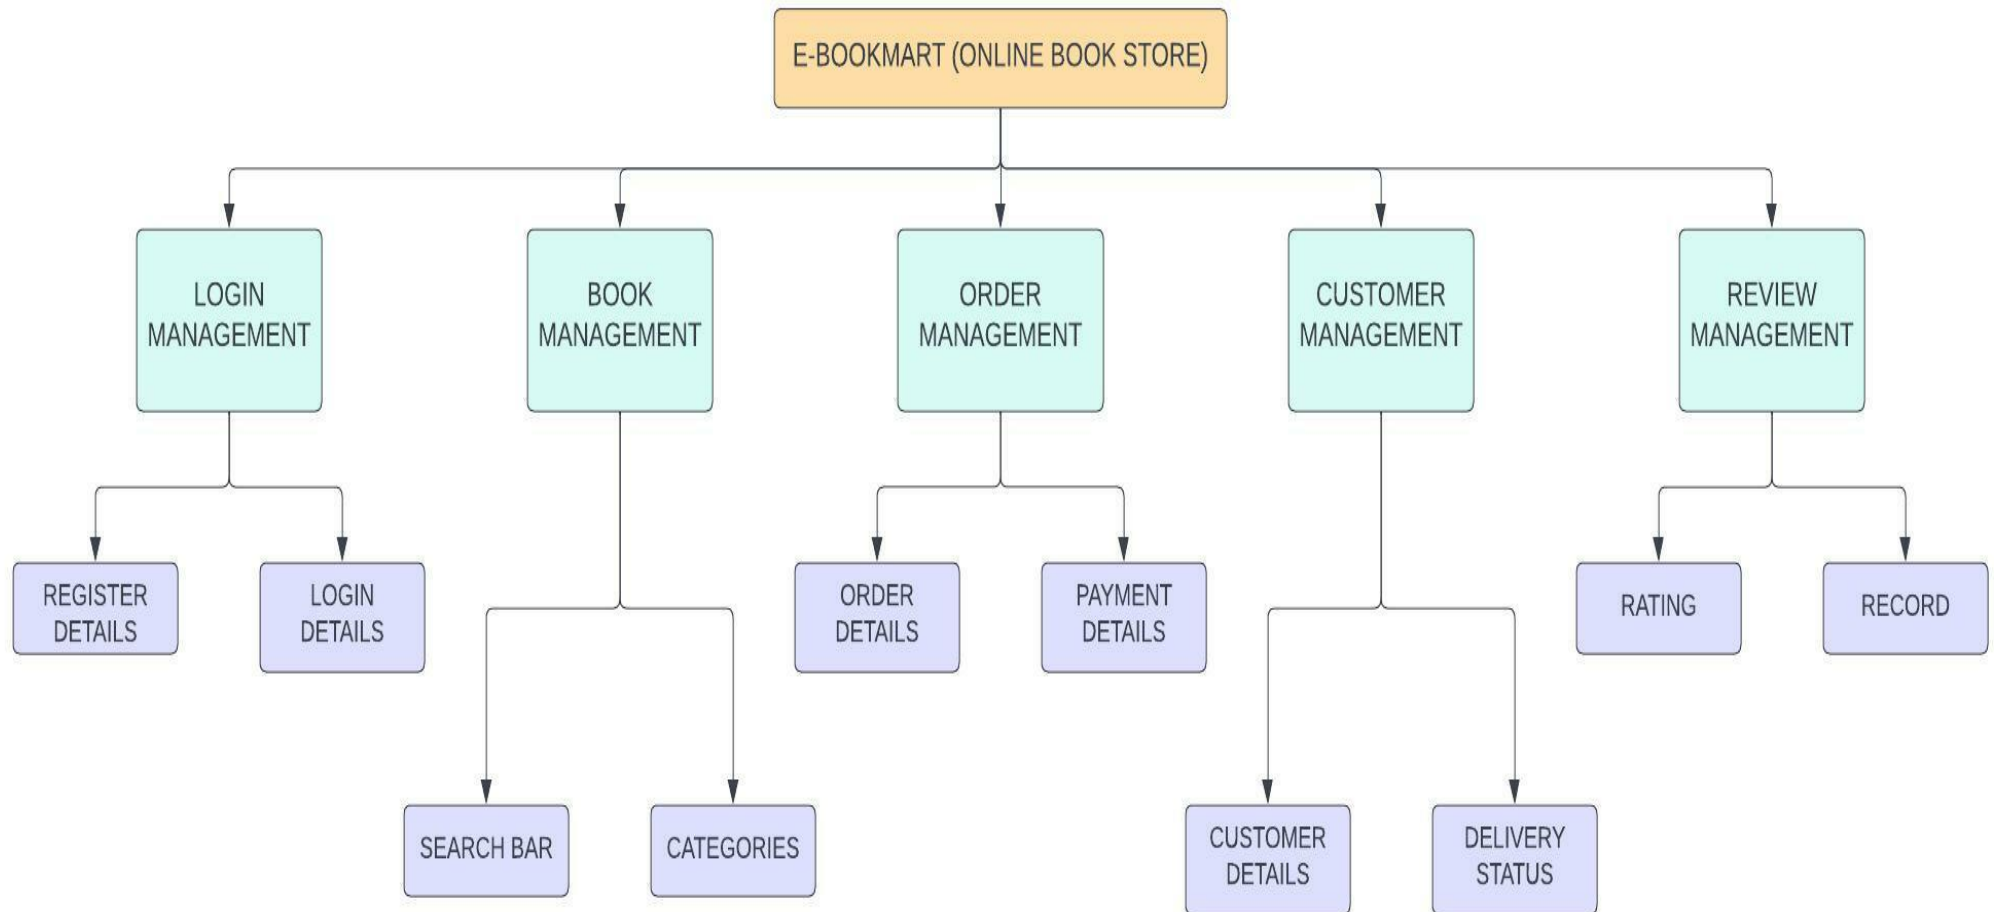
E-BOOKMART (ONLINE BOOK STORE)

LOGIN MANAGEMENT

BOOK MANAGEMENT

ORDER MANAGEMENT

CUSTOMER MANAGEMENT

REVIEW MANAGEMENT

REGISTER DETAILS

LOGIN DETAILS

SEARCH BAR

CATEGORIES

ORDER DETAILS

PAYMENT DETAILS

CUSTOMER DETAILS

DELIVERY STATUS

RATING

RECORD